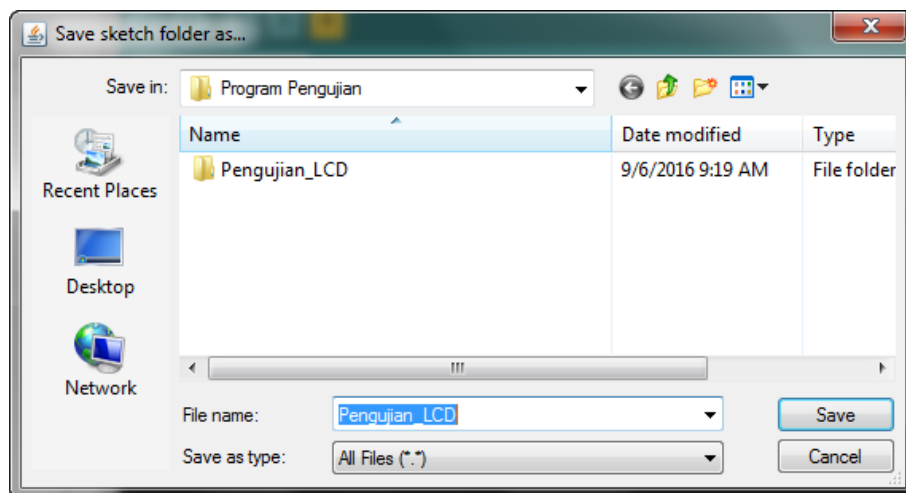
Save sketch folder as...

Save in: Program Pengujian

Recent Places

Desktop

Network

| Name | Date modified | Type |
|---|---|---|
| Pengujian_LCD | 9/6/2016 9:19 AM | File folder |

File name: Pengujian_LCD

Save as type: All Files (*.*)

Save

Cancel